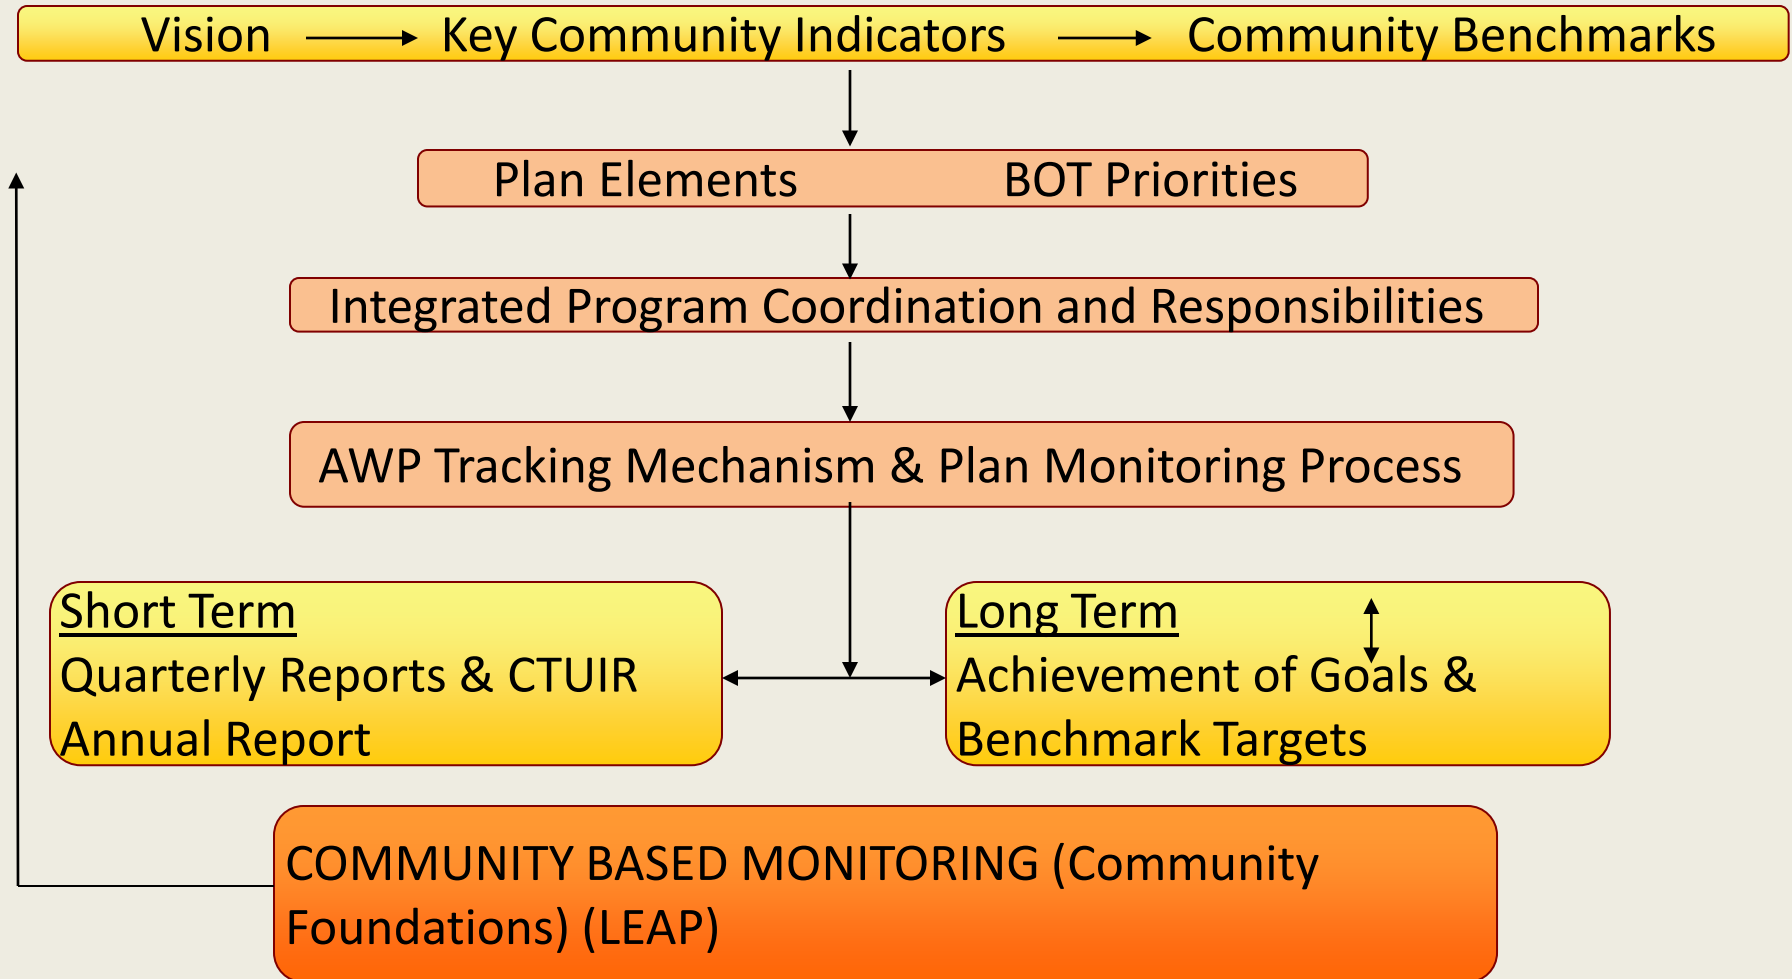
Vision → Key Community Indicators → Community Benchmarks

Plan Elements BOT Priorities

Integrated Program Coordination and Responsibilities

AWP Tracking Mechanism & Plan Monitoring Process

Short Term
Quarterly Reports & CTUIR Annual Report

Long Term
Achievement of Goals & Benchmark Targets

COMMUNITY BASED MONITORING (Community Foundations) (LEAP)